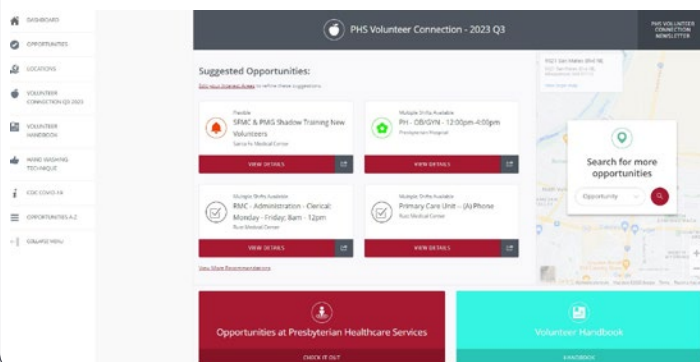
DASHBOARD
OPPORTUNITIES
LOCATIONS
VOLUNTEER CONNECTION Q3 2023
VOLUNTEER HANDBOOK
HAND WASHING TECHNIQUE
CDC COVID-19
OPPORTUNITIES A-Z
COLLAPSE MENU

PHS Volunteer Connection - 2023 Q3

PHS VOLUNTEER CONNECTION NEWSLETTER

Suggested Opportunities:

Edit your Interest Areas to refine these suggestions.

Flexible
SRMC & PMG Shadow Training New Volunteers
Santa Fe Medical Center
VIEW DETAILS

Multiple Shifts Available
PH - OB/GYN - 12:00pm-4:00pm
Presbyterian Hospital
VIEW DETAILS

Multiple Shifts Available
RMC - Administration - Clerical: Monday - Friday; 8am - 12pm
Rust Medical Center
VIEW DETAILS

Multiple Shifts Available
Primary Care Unit - (A) Phone
Rust Medical Center
VIEW DETAILS

View More Recommendations

Search for more opportunities

Opportunity

Opportunities at Presbyterian Healthcare Services
CHECK IT OUT

Volunteer Handbook
HANDBOOK